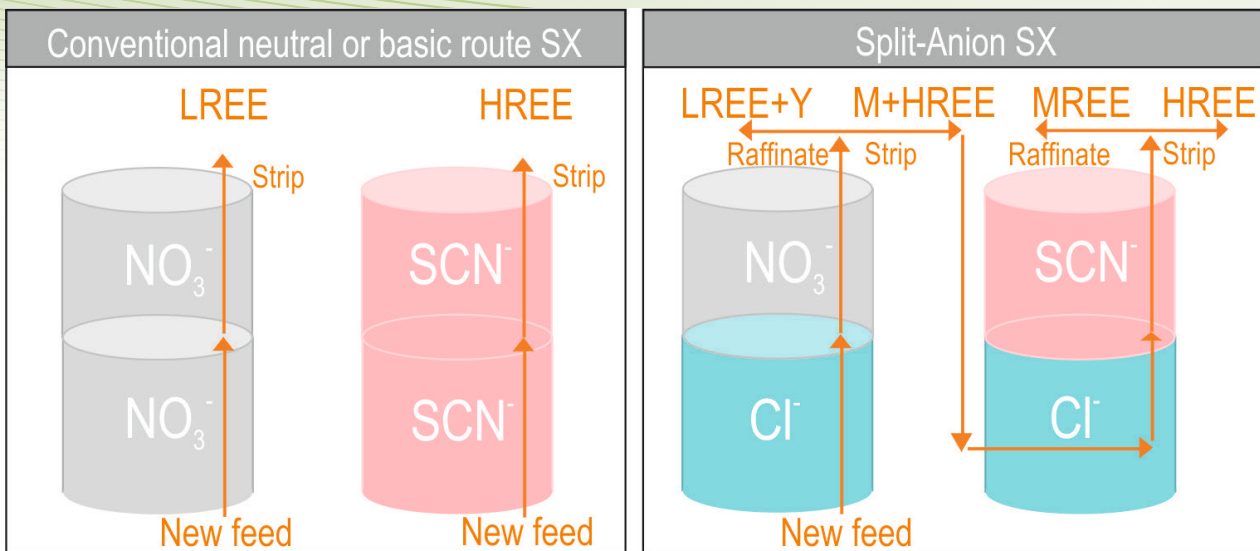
Conventional neutral or basic route SX

LREE

Strip

$NO_3^-$

$NO_3^-$

New feed

HREE

Strip

$SCN^-$

$SCN^-$

New feed

Split-Anion SX

LREE+Y M+HREE

Raffinate Strip

$NO_3^-$

$Cl^-$

New feed

MREE HREE

Raffinate Strip

$SCN^-$

$Cl^-$